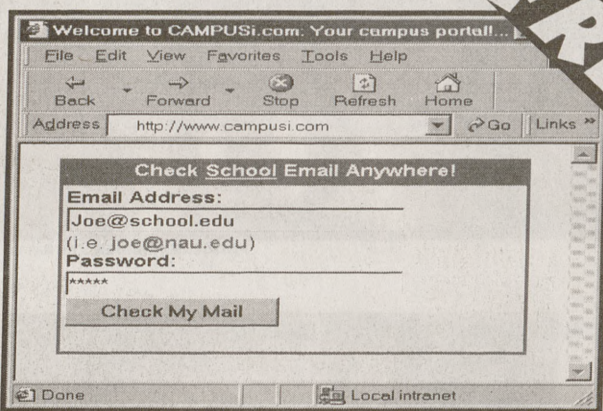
Welcome to CAMPUSi.com: Your campus portal!...

File Edit View Favorites Tools Help

Back Forward Stop Refresh Home

Address http://www.campusi.com Go Links »

Check School Email Anywhere!

Email Address:

Joe@school.edu

(i.e. joe@nau.edu)

Password:

*****

Check My Mail

Done

Local intranet